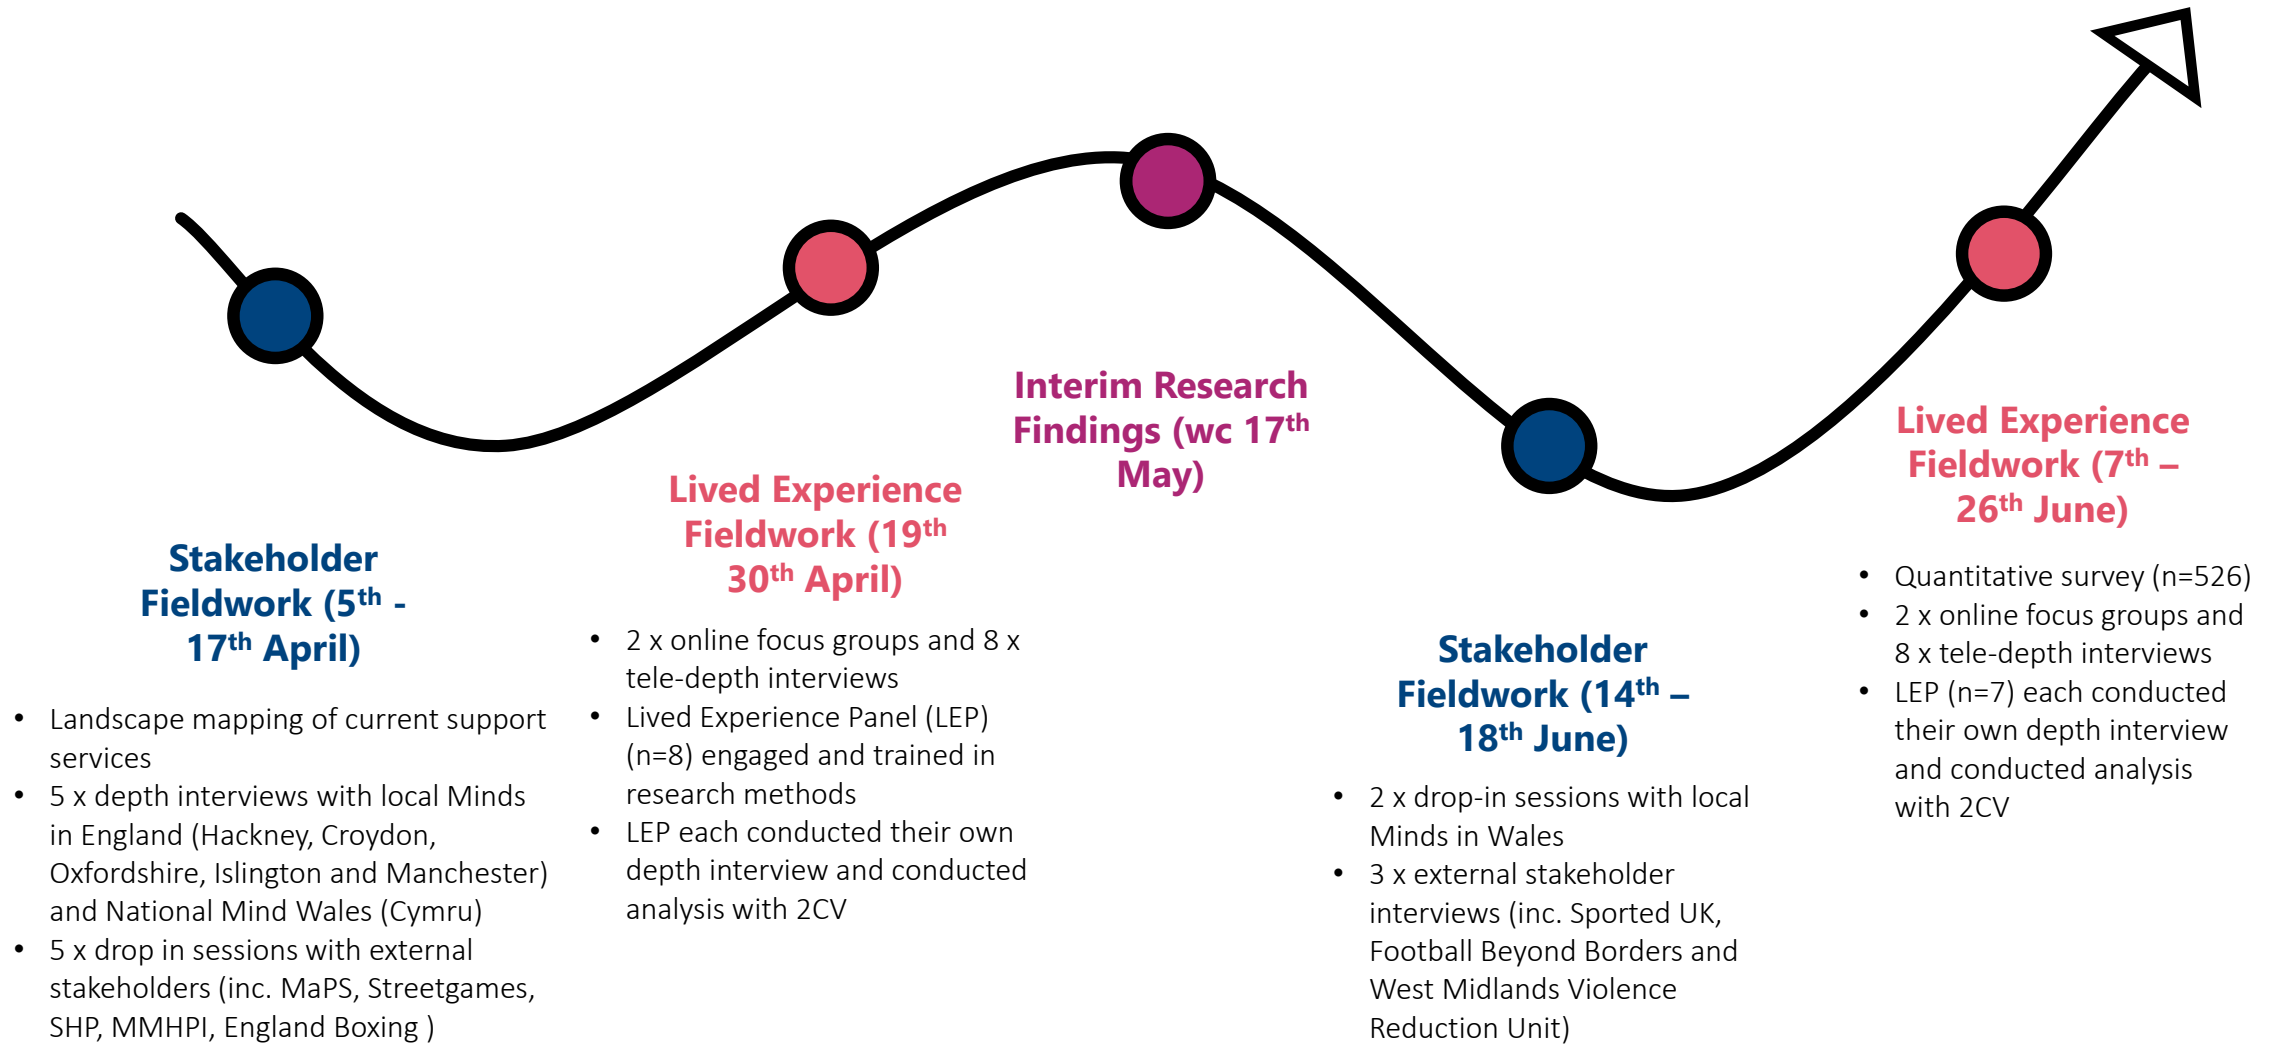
Stakeholder Fieldwork ($5^{th}$ - $17^{th}$ April)

- Landscape mapping of current support services
- 5 x depth interviews with local Minds in England (Hackney, Croydon, Oxfordshire, Islington and Manchester) and National Mind Wales (Cymru)
- 5 x drop in sessions with external stakeholders (inc. MaPS, Streetgames, SHP, MMHPI, England Boxing )

Lived Experience Fieldwork ($19^{th}$ $30^{th}$ April)

- 2 x online focus groups and 8 x tele-depth interviews
- Lived Experience Panel (LEP) (n=8) engaged and trained in research methods
- LEP each conducted their own depth interview and conducted analysis with 2CV

Interim Research Findings (wc $17^{th}$ May)

Stakeholder Fieldwork ($14^{th}$ – $18^{th}$ June)

- 2 x drop-in sessions with local Minds in Wales
- 3 x external stakeholder interviews (inc. Sported UK, Football Beyond Borders and West Midlands Violence Reduction Unit)

Lived Experience Fieldwork ($7^{th}$ – $26^{th}$ June)

- Quantitative survey (n=526)
- 2 x online focus groups and 8 x tele-depth interviews
- LEP (n=7) each conducted their own depth interview and conducted analysis with 2CV